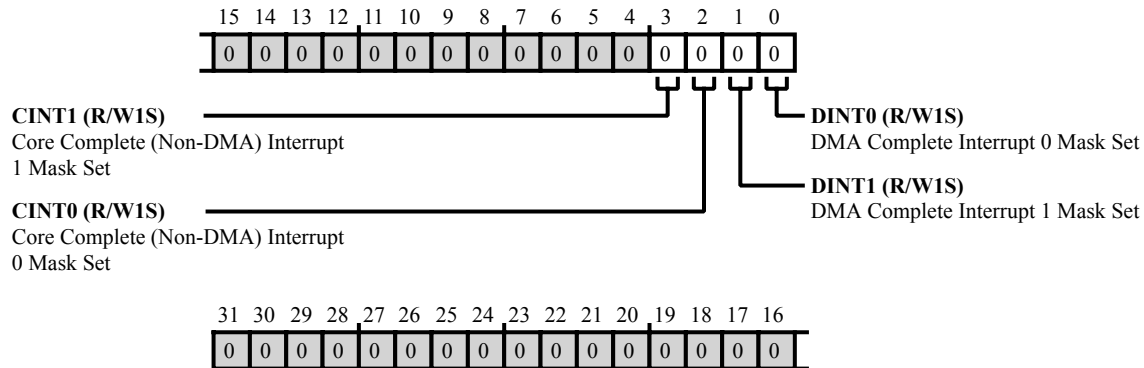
15 14 13 12 11 10 9 8 7 6 5 4 3 2 1 0

| 0 | 0 | 0 | 0 | 0 | 0 | 0 | 0 | 0 | 0 | 0 | 0 | 0 | 0 | 0 | 0 |
|---|---|---|---|---|---|---|---|---|---|---|---|---|---|---|---|

**CINT1 (R/W1S)**
Core Complete (Non-DMA) Interrupt 1 Mask Set

**CINT0 (R/W1S)**
Core Complete (Non-DMA) Interrupt 0 Mask Set

**DINT0 (R/W1S)**
DMA Complete Interrupt 0 Mask Set

**DINT1 (R/W1S)**
DMA Complete Interrupt 1 Mask Set

31 30 29 28 27 26 25 24 23 22 21 20 19 18 17 16

| 0 | 0 | 0 | 0 | 0 | 0 | 0 | 0 | 0 | 0 | 0 | 0 | 0 | 0 | 0 | 0 |
|---|---|---|---|---|---|---|---|---|---|---|---|---|---|---|---|